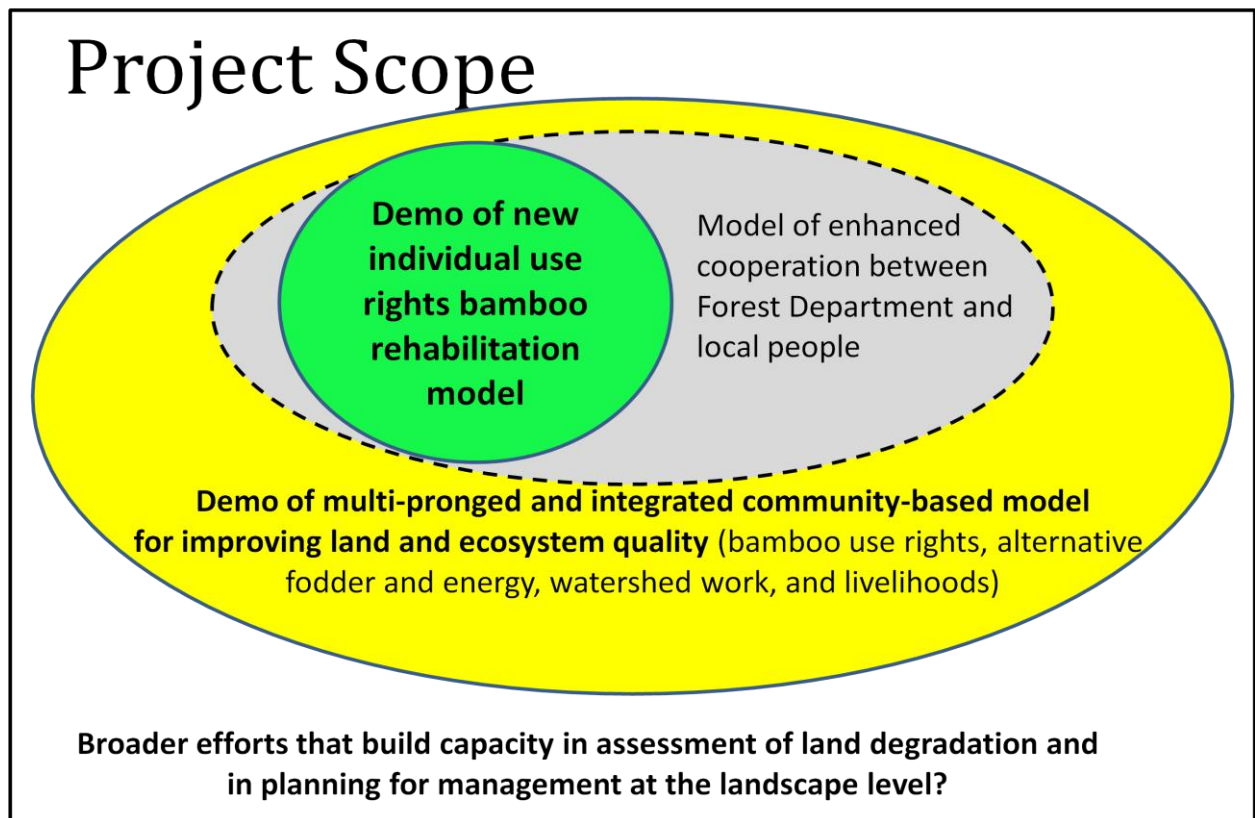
Project Scope

Demo of new individual use rights bamboo rehabilitation model

Model of enhanced cooperation between Forest Department and local people

Demo of multi-pronged and integrated community-based model for improving land and ecosystem quality (bamboo use rights, alternative fodder and energy, watershed work, and livelihoods)

Broader efforts that build capacity in assessment of land degradation and in planning for management at the landscape level?